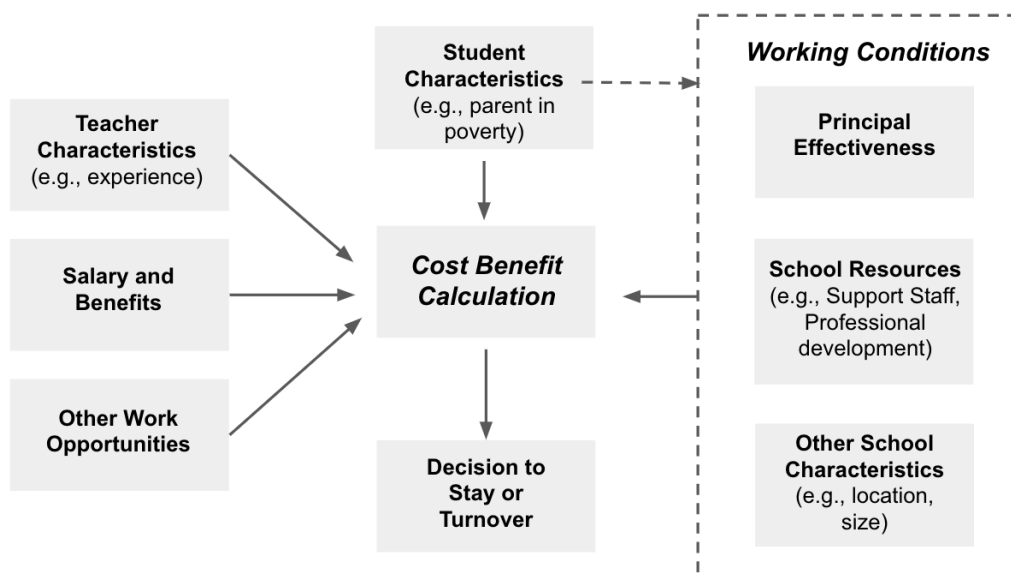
Student Characteristics (e.g., parent in poverty)

Working Conditions

Teacher Characteristics (e.g., experience)

Principal Effectiveness

Salary and Benefits

Cost Benefit Calculation

School Resources (e.g., Support Staff, Professional development)

Other Work Opportunities

Decision to Stay or Turnover

Other School Characteristics (e.g., location, size)